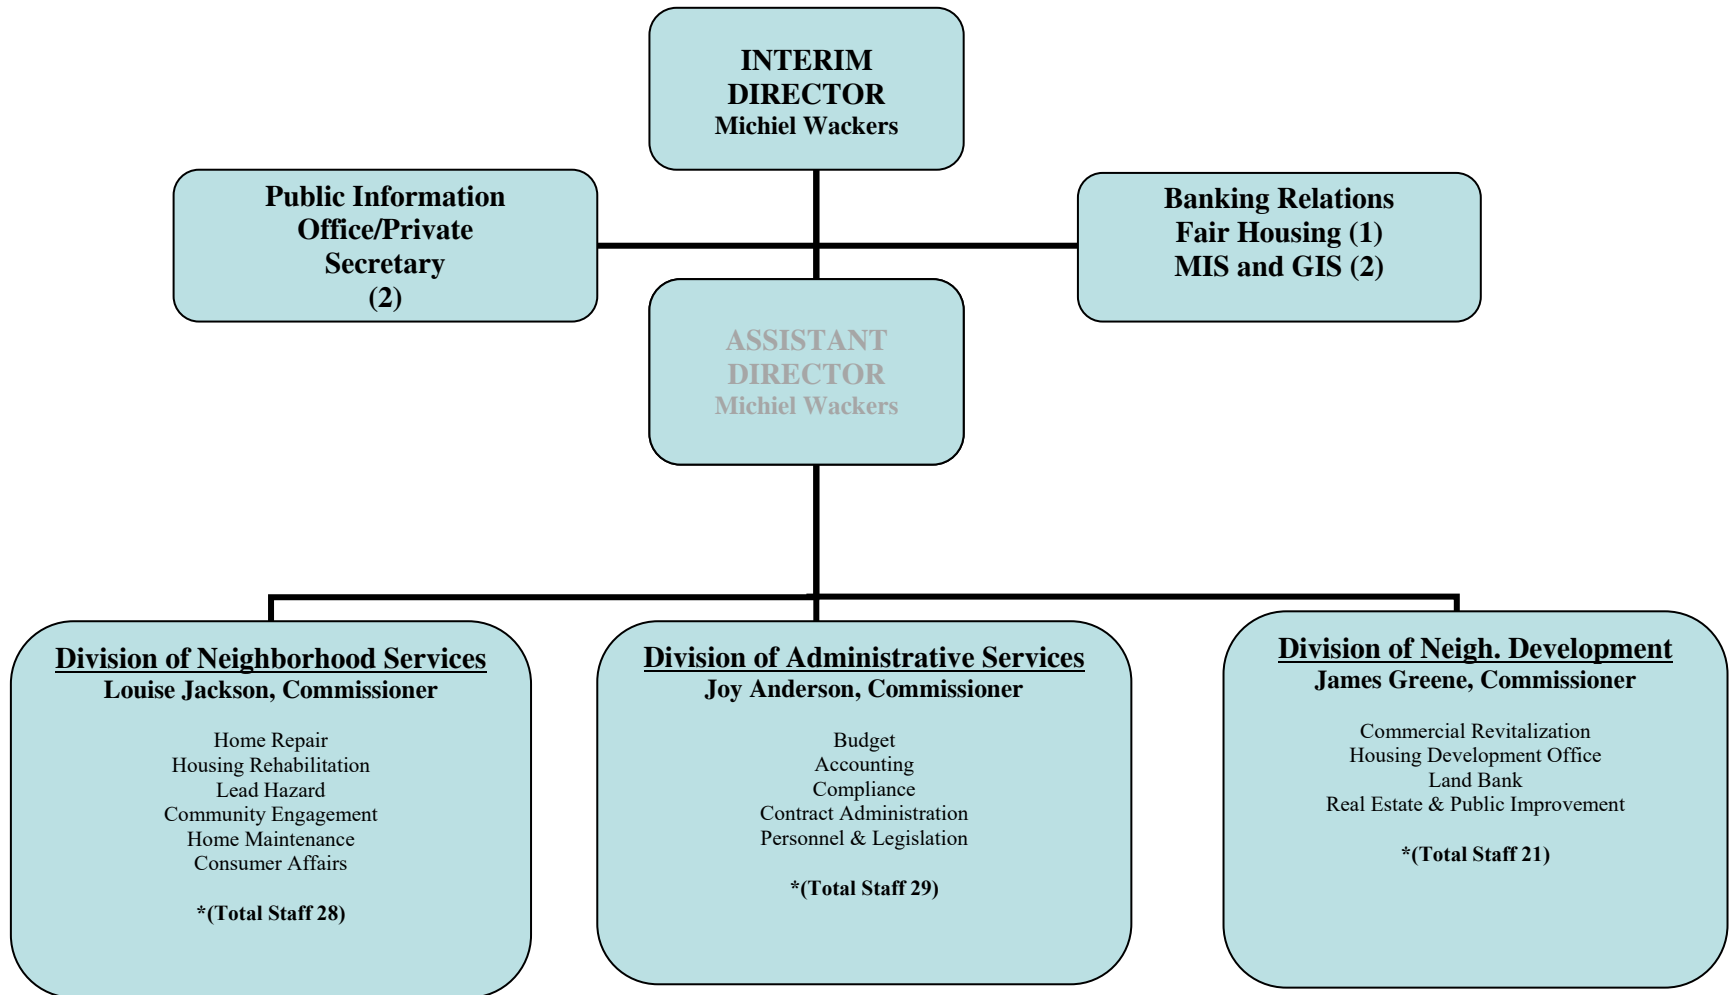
INTERIM DIRECTOR
Michiel Wackers

Public Information Office/Private Secretary (2)

Banking Relations
Fair Housing (1)
MIS and GIS (2)

ASSISTANT DIRECTOR
Michiel Wackers

Division of Neighborhood Services
Louise Jackson, Commissioner

Home Repair
Housing Rehabilitation
Lead Hazard
Community Engagement
Home Maintenance
Consumer Affairs

*(Total Staff 28)

Division of Administrative Services
Joy Anderson, Commissioner

Budget
Accounting
Compliance
Contract Administration
Personnel & Legislation

*(Total Staff 29)

Division of Neigh. Development
James Greene, Commissioner

Commercial Revitalization
Housing Development Office
Land Bank
Real Estate & Public Improvement

*(Total Staff 21)